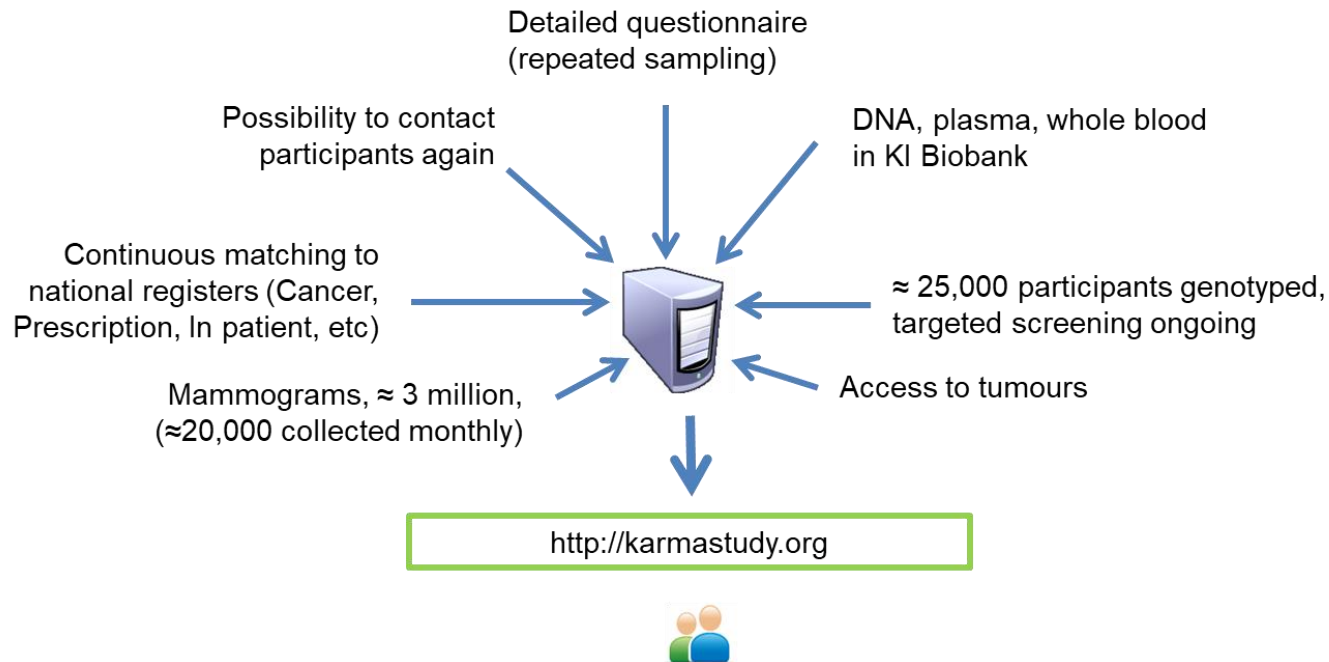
Detailed questionnaire (repeated sampling)

Possibility to contact participants again

DNA, plasma, whole blood in KI Biobank

Continuous matching to national registers (Cancer, Prescription, In patient, etc)

≈ 25,000 participants genotyped, targeted screening ongoing

Mammograms, ≈ 3 million, (≈20,000 collected monthly)

Access to tumours

http://karmastudy.org